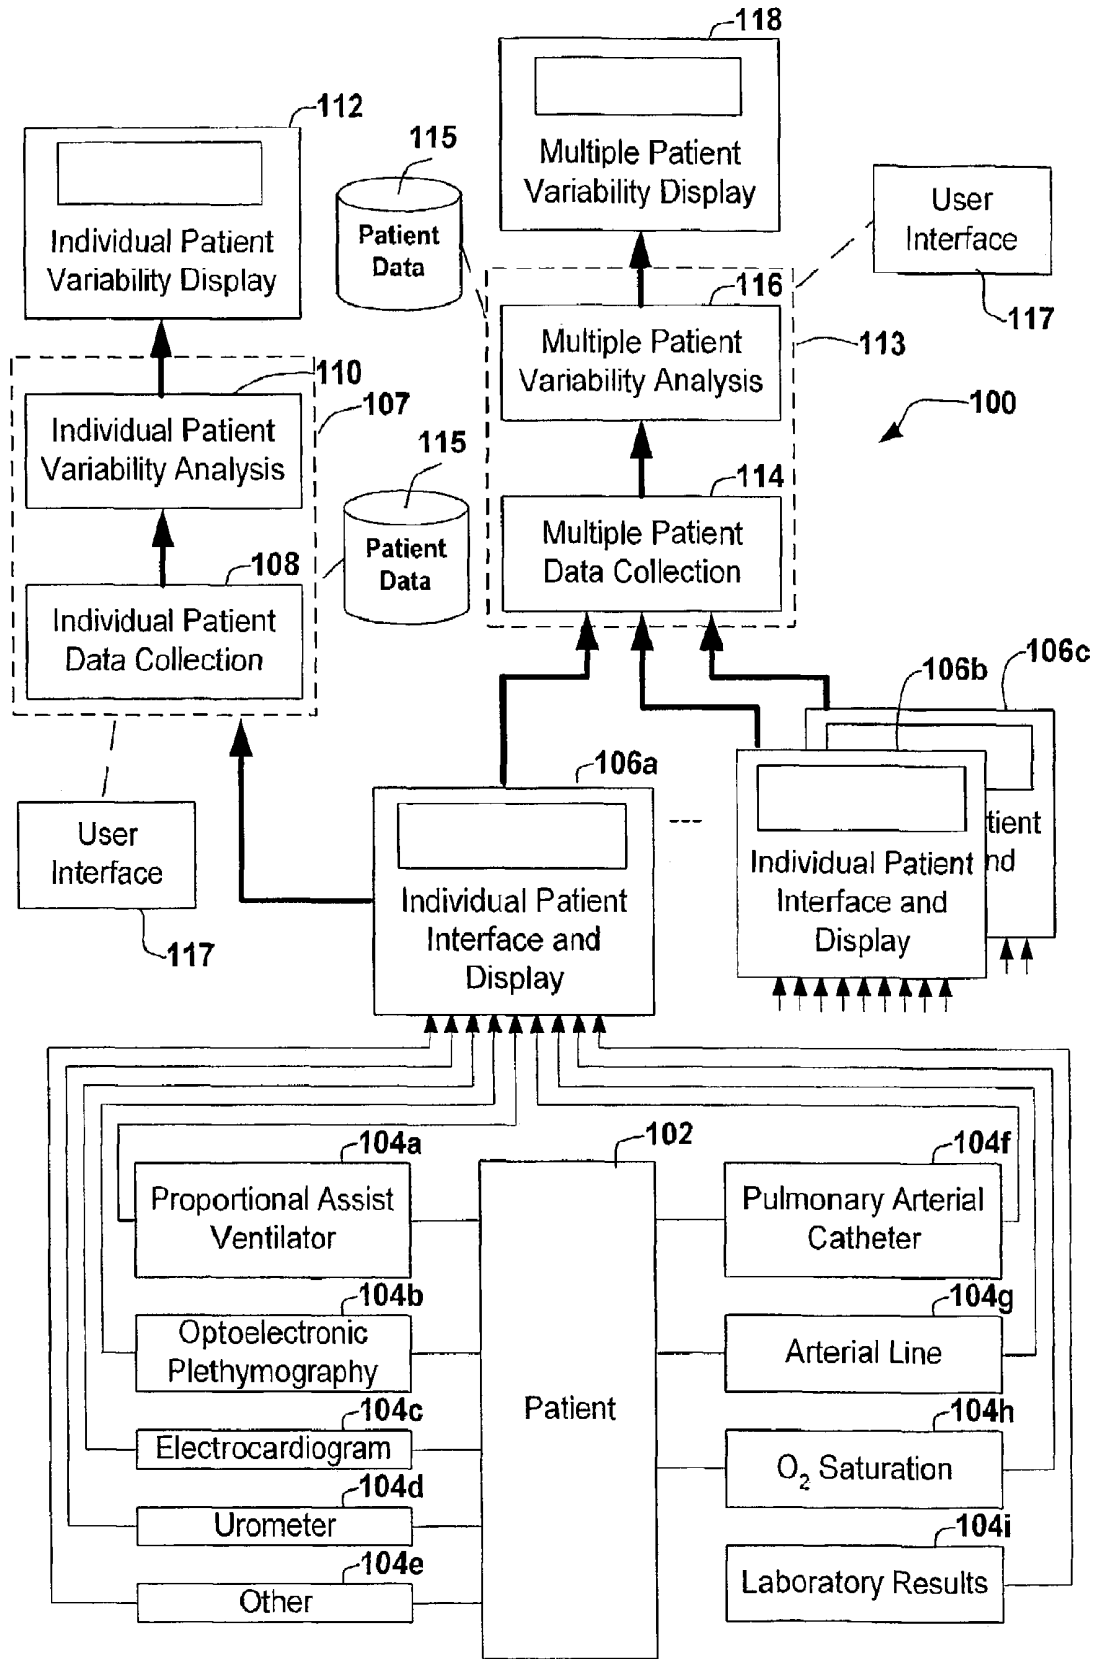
118

Multiple Patient Variability Display

112

Individual Patient Variability Display

115

Patient Data

User Interface

116

117

Multiple Patient Variability Analysis

113

110

100

107

Individual Patient Variability Analysis

115

114

Multiple Patient Data Collection

Patient Data

108

Individual Patient Data Collection

106c

106b

106a

User Interface

tient nd

Individual Patient Interface and Display

---

Individual Patient Interface and Display

117

102

104a

104f

Proportional Assist Ventilator

Pulmonary Arterial Catheter

104b

104g

Optoelectronic Plethymography

Arterial Line

104c

Patient

104h

Electrocardiogram

$O_2$ Saturation

104d

Urometer

104i

104e

Laboratory Results

Other